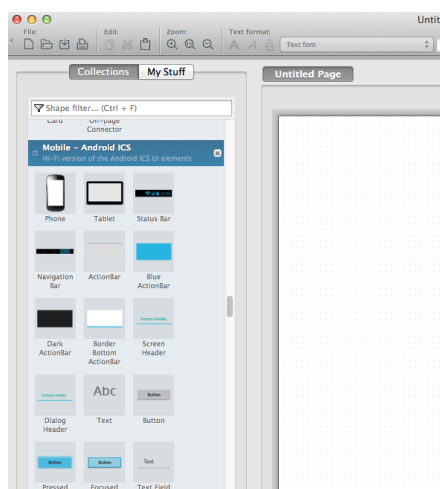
Unti

File:

Edit:

Zoom:

Text format:

Text font

Collections

My Stuff

Untitled Page

Shape filter... (Ctrl + F)

Card

Off-page Connector

Mobile – Android ICS

Hi-Fi version of the Android ICS UI elements

Phone

Tablet

Status Bar

Navigation Bar

ActionBar

Blue ActionBar

Dark ActionBar

Border Bottom ActionBar

Screen Header

Screen Header

Dialog Header

Dialog Header

Abc

Text

Button

Button

Button

Button

Text

Pressed

Focused

Text Field